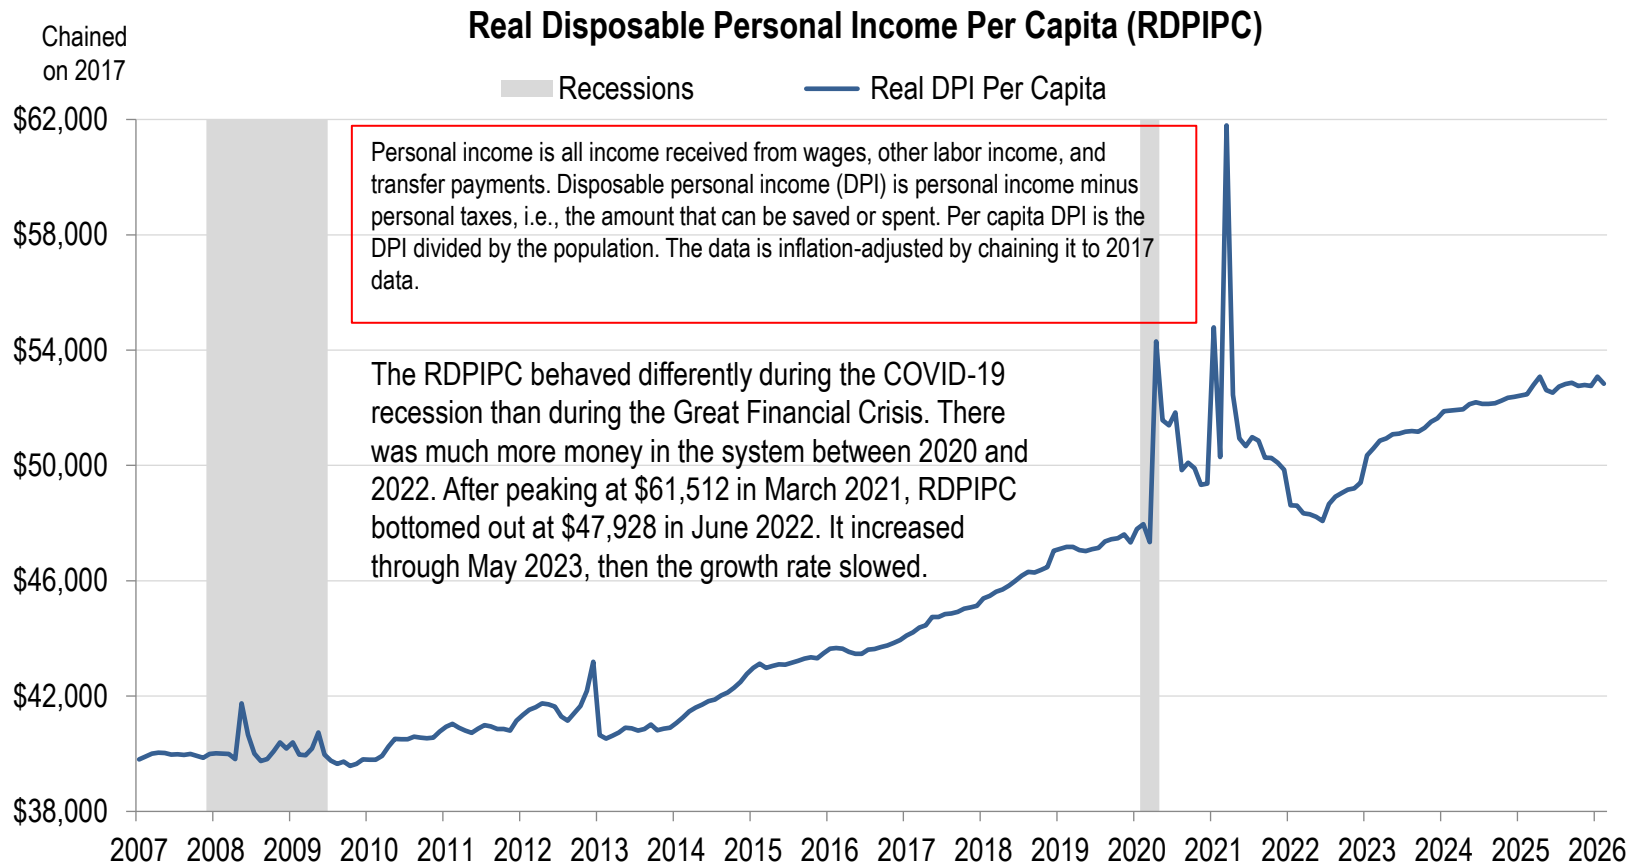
Chained on 2017

Real Disposable Personal Income Per Capita (RDPIPC)

Recessions

Real DPI Per Capita

Personal income is all income received from wages, other labor income, and transfer payments. Disposable personal income (DPI) is personal income minus personal taxes, i.e., the amount that can be saved or spent. Per capita DPI is the DPI divided by the population. The data is inflation-adjusted by chaining it to 2017 data.

The RDPIPC behaved differently during the COVID-19 recession than during the Great Financial Crisis. There was much more money in the system between 2020 and 2022. After peaking at $61,512 in March 2021, RDPIPC bottomed out at $47,928 in June 2022. It increased through May 2023, then the growth rate slowed.

$62,000
$58,000
$54,000
$50,000
$46,000
$42,000
$38,000

2007 2008 2009 2010 2011 2012 2013 2014 2015 2016 2017 2018 2019 2020 2021 2022 2023 2024 2025 2026